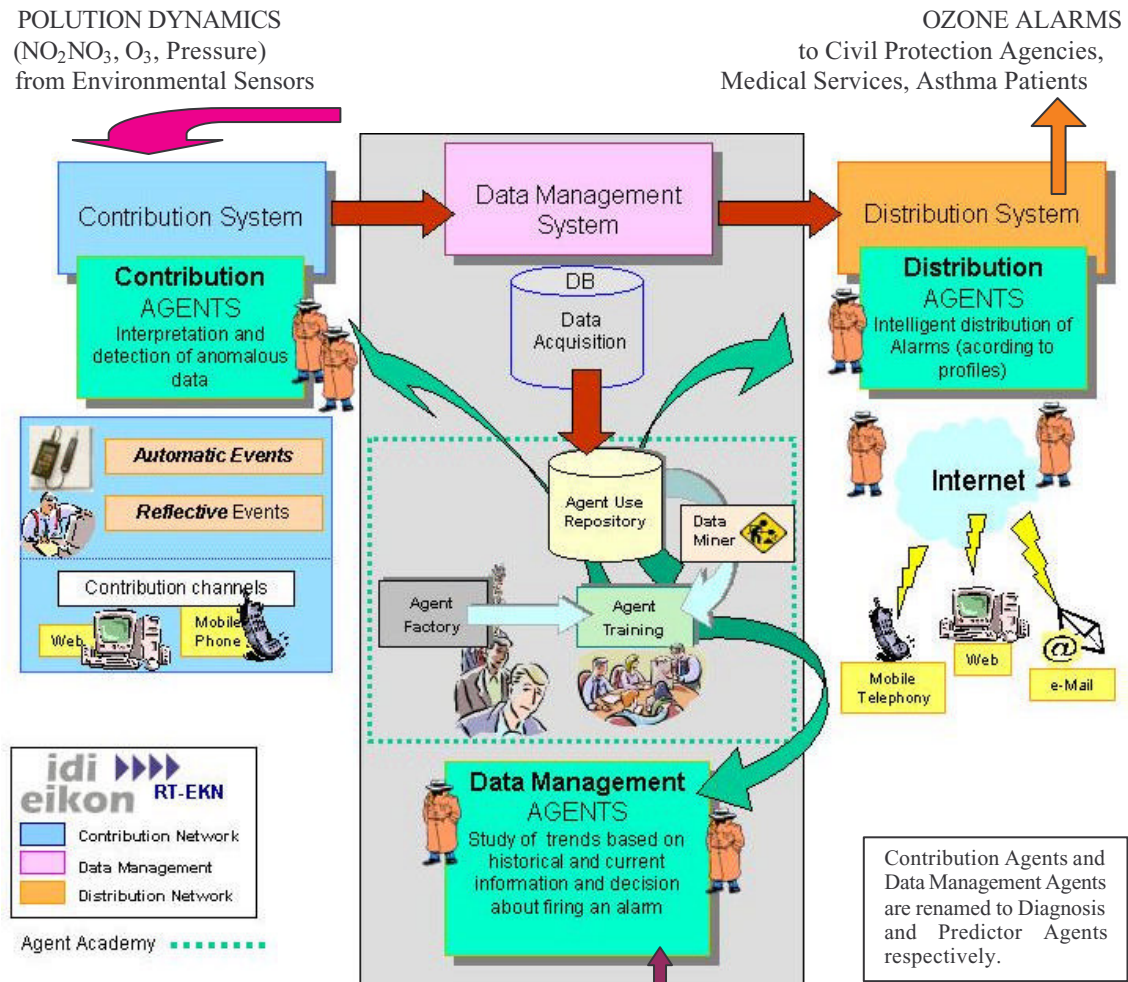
POLUTION DYNAMICS
($NO_2NO_3$, $O_3$, Pressure)
from Environmental Sensors

OZONE ALARMS
to Civil Protection Agencies,
Medical Services, Asthma Patients

Contribution System

Contribution
AGENTS
Interpretation and detection of anomalous data

Data Management System

DB
Data Acquisition

Distribution System

Distribution
AGENTS
Intelligent distribution of Alarms (acording to profiles)

Automatic Events

Reflective Events

Contribution channels

Web

Mobile Phone

Agent Use Repository

Data Miner

Agent Factory

Agent Training

Internet

Mobile Telephony

Web

e-Mail

idi
eikon
RT-EKN

Contribution Network

Data Management

Distribution Network

Agent Academy

Data Management
AGENTS
Study of trends based on historical and current information and decision about firing an alarm

Contribution Agents and Data Management Agents are renamed to Diagnosis and Predictor Agents respectively.